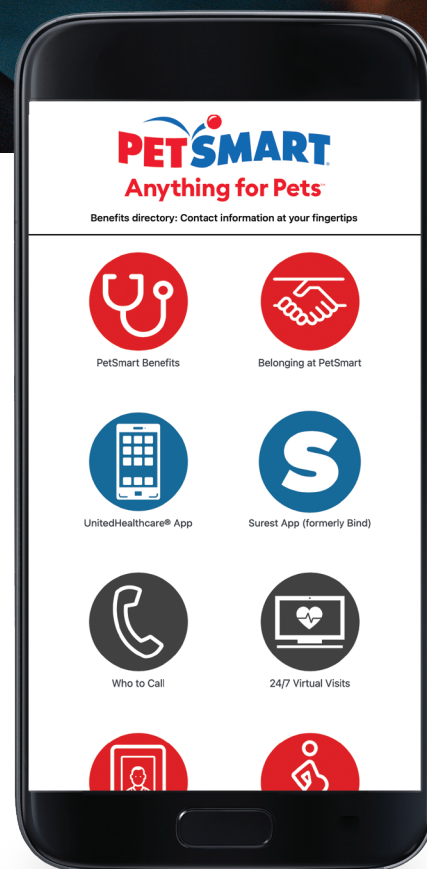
PETSMART
Anything for Pets™

Benefits directory: Contact information at your fingertips

PetSmart Benefits

Belonging at PetSmart

UnitedHealthcare® App

Surest App (formerly Bind)

Who to Call

24/7 Virtual Visits